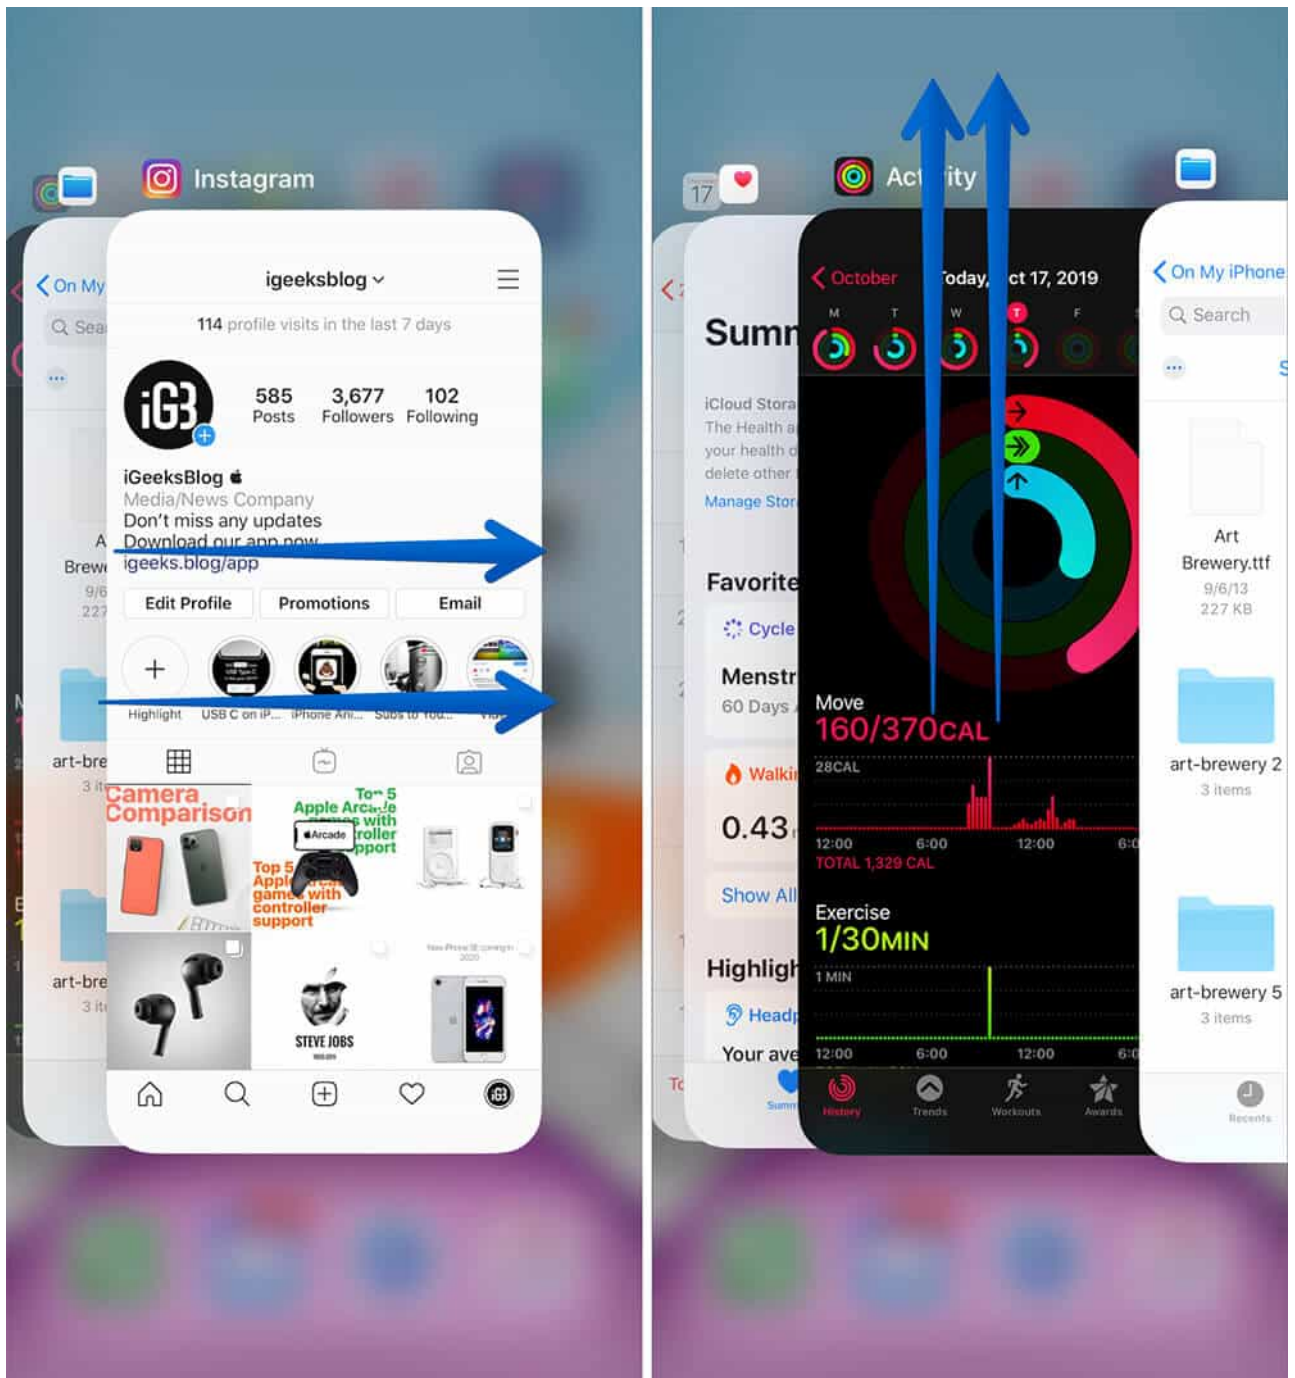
Instagram

< On My
Sea

A
Brew
9/6
227

art-bre
3 it

art-bre
3 it

igeeksblog

114 profile visits in the last 7 days

585 Posts
3,677 Followers
102 Following

iGeeksBlog
Media/News Company
Don't miss any updates
Download our app now
igeeks.blog/app

Edit Profile
Promotions
Email

Highlight
USB C on iP...
iPhone Ani...
Subs to You...

Camera Comparison

Top 5 Apple Arcade games with controller support

Top 5 Apple Arcade games with controller support

STEVE JOBS

17

Activity

Summ

iCloud Stora
The Health a
your health d
delete other
Manage Stor

Favorite
Cycle
Menstr
60 Days

Walki
0.43

Show All

Highligh
Head
Your ave

< October
Today, Oct 17, 2019
M T W T F

Move
160/370CAL
28CAL
12:00 6:00 12:00 6:0
TOTAL 1,329 CAL

Exercise
1/30MIN
1 MIN
12:00 6:00 12:00 6:0

History
Trends
Workouts
Awards

< On My iPhone
Search

Art Brewery.ttf
9/6/13
227 KB

art-brewery 2
3 items

art-brewery 5
3 items

Recents